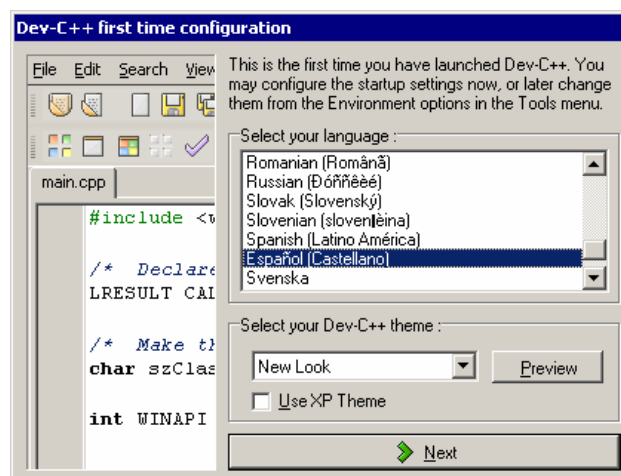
Dev-C++ first time configuration

File Edit Search View

main.cpp

#include <w

/* Declare
LRESULT CAL

/* Make th
char szClas

int WINAPI

This is the first time you have launched Dev-C++. You may configure the startup settings now, or later change them from the Environment options in the Tools menu.

Select your language :
Romanian (Română)
Russian (Ðóññêèé)
Slovak (Slovenský)
Slovenian (slovenļèina)
Spanish (Latino América)
Español (Castellano)
Svenska

Select your Dev-C++ theme :
New Look
Preview
Use XP Theme

Next